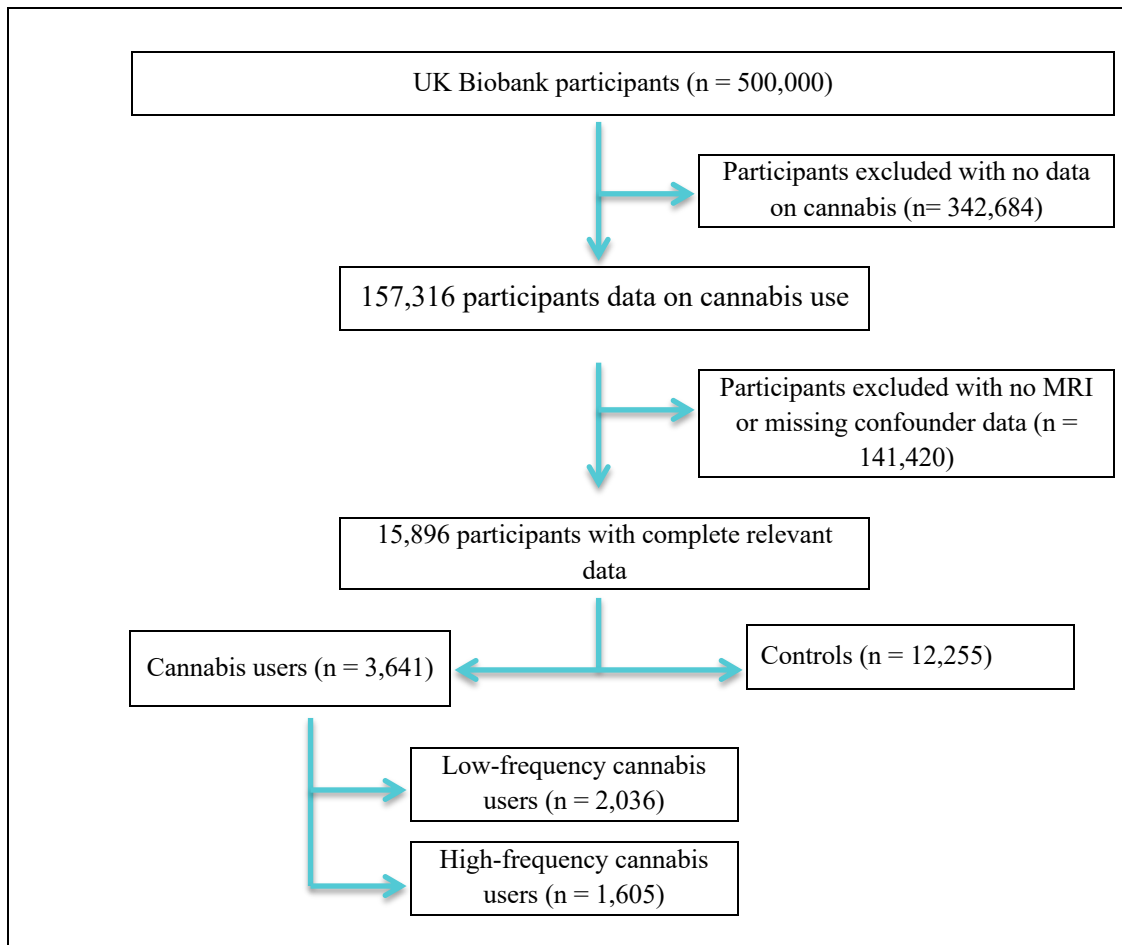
UK Biobank participants (n = 500,000)

Participants excluded with no data on cannabis (n= 342,684)

157,316 participants data on cannabis use

Participants excluded with no MRI or missing confounder data (n = 141,420)

15,896 participants with complete relevant data

Cannabis users (n = 3,641)

Controls (n = 12,255)

Low-frequency cannabis users (n = 2,036)

High-frequency cannabis users (n = 1,605)